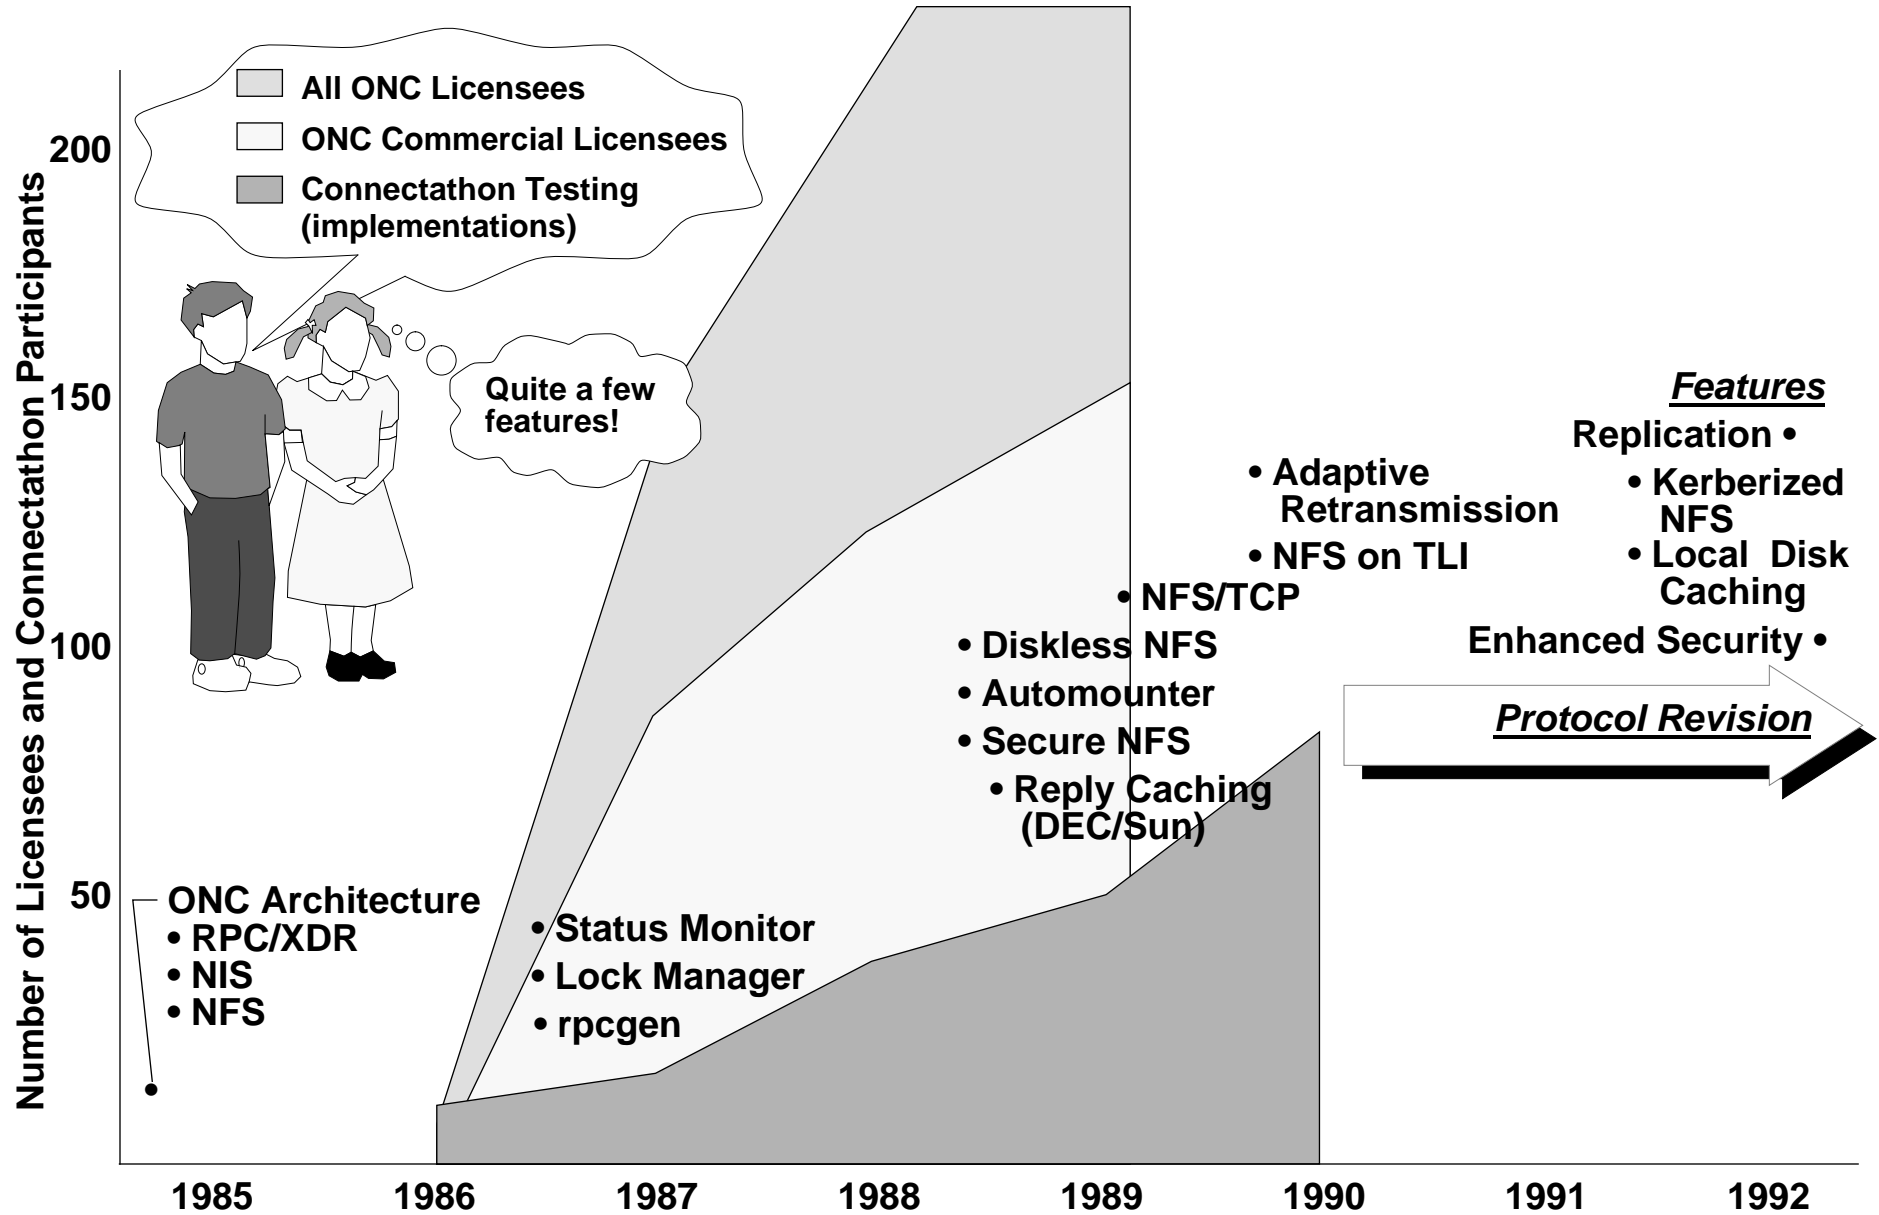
All ONC Licensees
ONC Commercial Licensees
Connectathon Testing (implementations)

Quite a few features!

Number of Licensees and Connectathon Participants

200
150
100
50

ONC Architecture
• RPC/XDR
• NIS
• NFS

• Status Monitor
• Lock Manager
• rpcgen

• Diskless NFS
• Automounter
• Secure NFS
• Reply Caching (DEC/Sun)

• NFS/TCP

• Adaptive Retransmission
• NFS on TLI

Features
Replication •
• Kerberized NFS
• Local Disk Caching
Enhanced Security •

Protocol Revision

1985
1986
1987
1988
1989
1990
1991
1992